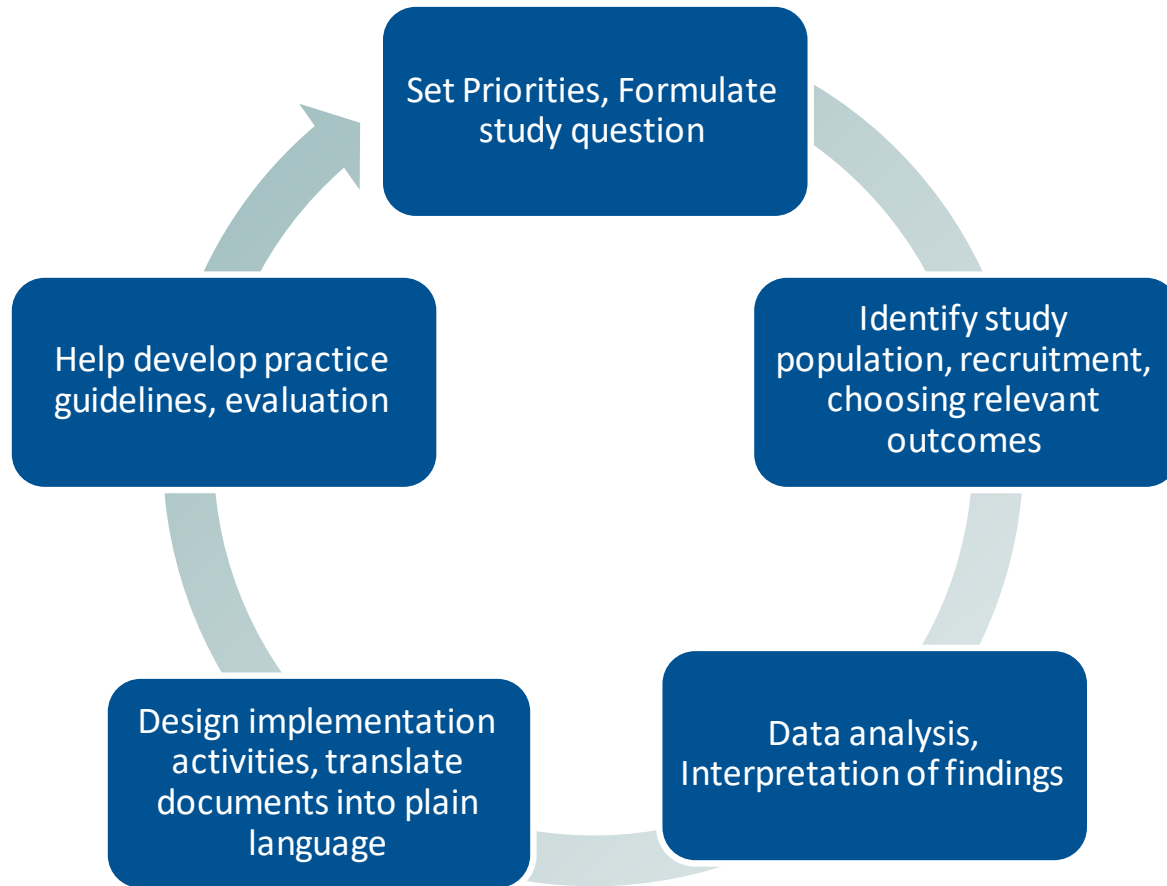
Set Priorities, Formulate study question

Identify study population, recruitment, choosing relevant outcomes

Data analysis, Interpretation of findings

Design implementation activities, translate documents into plain language

Help develop practice guidelines, evaluation